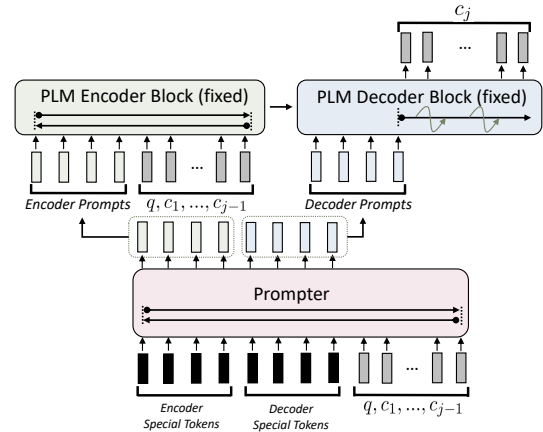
$c_j$

PLM Encoder Block (fixed)

PLM Decoder Block (fixed)

...

Encoder Prompts

$q, c_1, ..., c_{j-1}$

Decoder Prompts

Prompter

...

Encoder Special Tokens

Decoder Special Tokens

$q, c_1, ..., c_{j-1}$